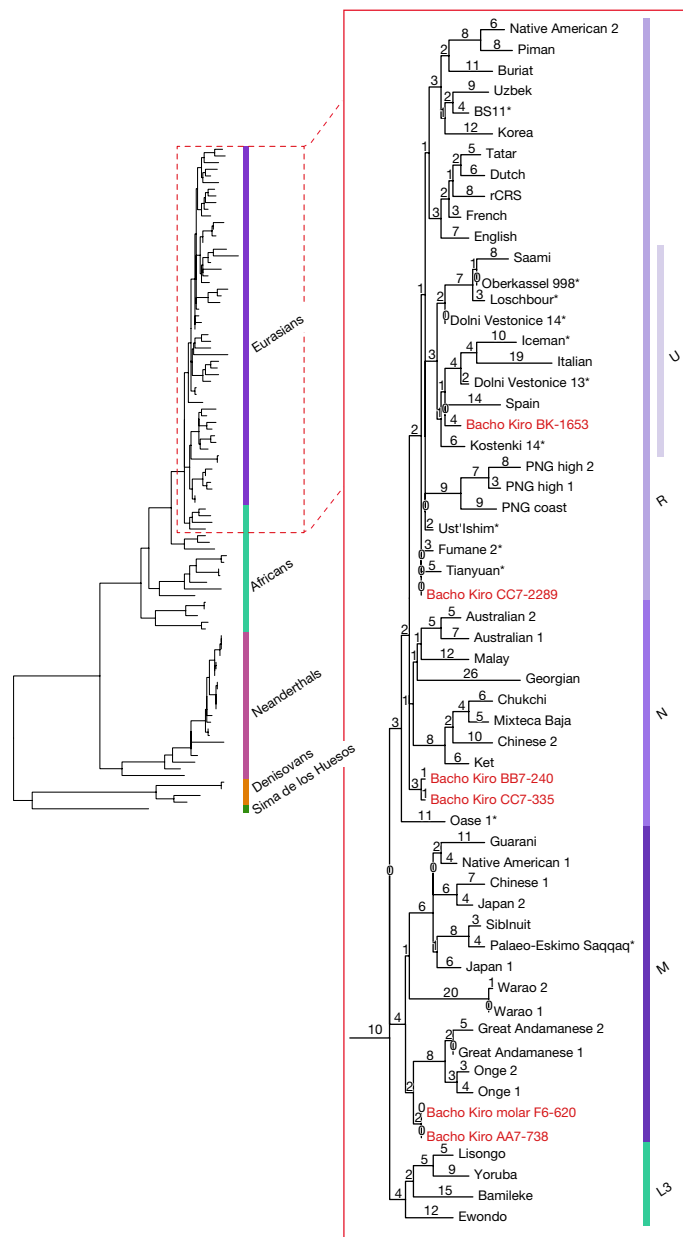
Eurasians
Africans
Neanderthals
Denisovans
Sima de los Huesos

6 Native American 2
8 8 Piman
2
11 Buriat
3
9 Uzbek
2
4 BS11*
1
12 Korea
1
5 Tatar
2
6 Dutch
1
8 rCRS
2
3 French
3
7 English
8 Saami
1
7 Oberkassel 998*
0
3 Loschbour*
2
0 Dolni Vestonice 14*
1
10 Iceman*
4
19 Italian
3
4
2 Dolni Vestonice 13*
1
14 Spain
0
4 Bacho Kiro BK-1653
6 Kostenki 14*
2
8 PNG high 2
7
9 PNG high 1
9
9 PNG coast
2 Ust'Ishim*
3 Fumane 2*
0
5 Tianyuan*
0
0
Bacho Kiro CC7-2289
5 Australian 2
2
5
7 Australian 1
1
12 Malay
1
26 Georgian
1
6 Chukchi
4
5 Mixteca Baja
2
10 Chinese 2
8
6 Ket
3
1 Bacho Kiro BB7-240
3
1 Bacho Kiro CC7-335
11 Oase 1*
0
11 Guarani
2
4 Native American 1
0
7 Chinese 1
6
4 Japan 2
6
3 SiblnuIt
8
4 Palaeo-Eskimo Saqqaq*
1
6 Japan 1
1
1 Warao 2
20
0 Warao 1
4
5 Great Andamanese 2
2
0 Great Andamanese 1
8
3 Onge 2
3
4 Onge 1
2
0 Bacho Kiro molar F6-620
2
0 Bacho Kiro AA7-738
10
5 Lisongo
5
9 Yoruba
2
15 Bamileke
4
12 Ewondo

U
R
N
M
L3